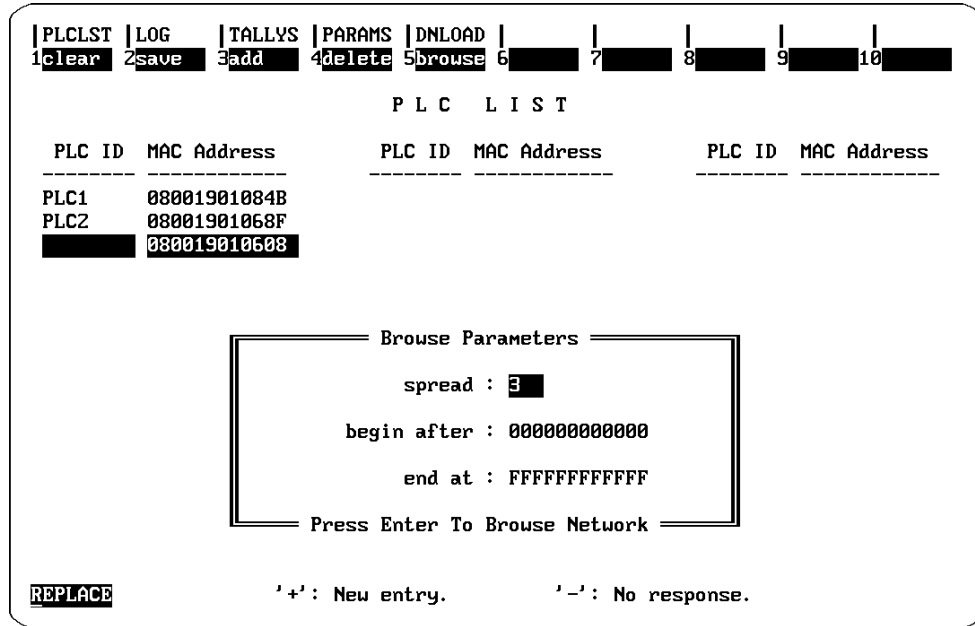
|PLCLST |LOG |TALLYS |PARAMS |DNLOAD | | | | |
1clear 2save 3add 4delete 5browse 6 7 8 9 10

P L C L I S T

PLC ID MAC Address PLC ID MAC Address PLC ID MAC Address
-------- ------------ -------- ------------ -------- ------------
PLC1 08001901084B
PLC2 08001901068F
080019010608

Browse Parameters

spread : 3

begin after : 000000000000

end at : FFFFFFFFFFFF

Press Enter To Browse Network

REPLACE '+': New entry. '-': No response.